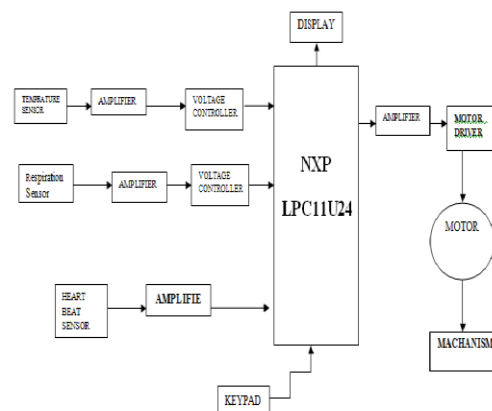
DISPLAY

TEMPRATURE SENSOR

AMPLIFIER

VOLTAGE CONTROLLER

Respiration Sensor

AMPLIFIER

VOLTAGE CONTROLLER

HEART BEAT SENSOR

AMPLIFIE

NXP

LPC11U24

AMPLIFIER

MOTOR DRIVER

MOTOR

MACHANISM

KEYPAD